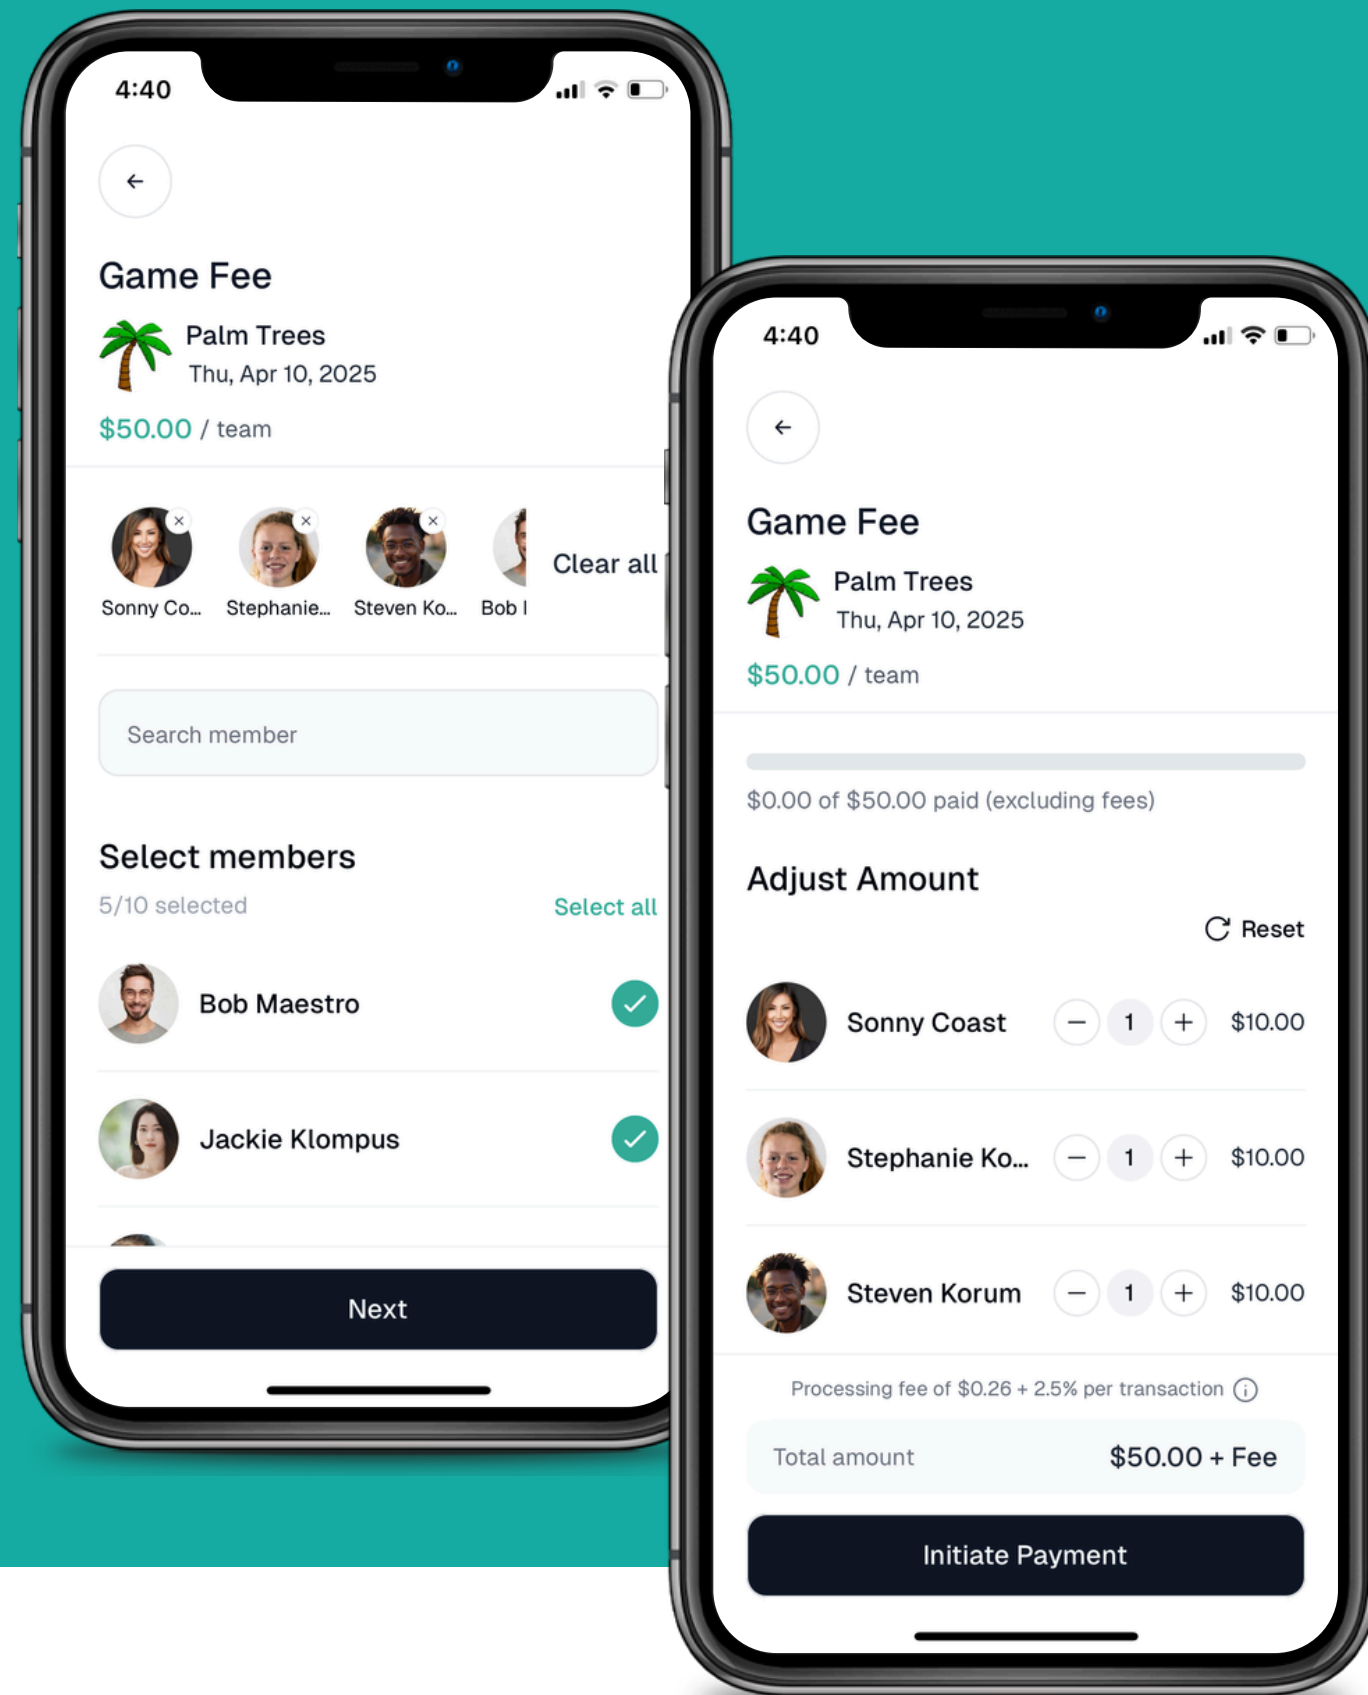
4:40

Game Fee

Palm Trees
Thu, Apr 10, 2025

$50.00 / team

Sonny Co... Stephanie... Steven Ko... Bob I

Clear all

Search member

Select members

5/10 selected

Select all

Bob Maestro

Jackie Klompus

Next

4:40

Game Fee

Palm Trees
Thu, Apr 10, 2025

$50.00 / team

$0.00 of $50.00 paid (excluding fees)

Adjust Amount

Reset

Sonny Coast − 1 + $10.00

Stephanie Ko... − 1 + $10.00

Steven Korum − 1 + $10.00

Processing fee of $0.26 + 2.5% per transaction

Total amount $50.00 + Fee

Initiate Payment